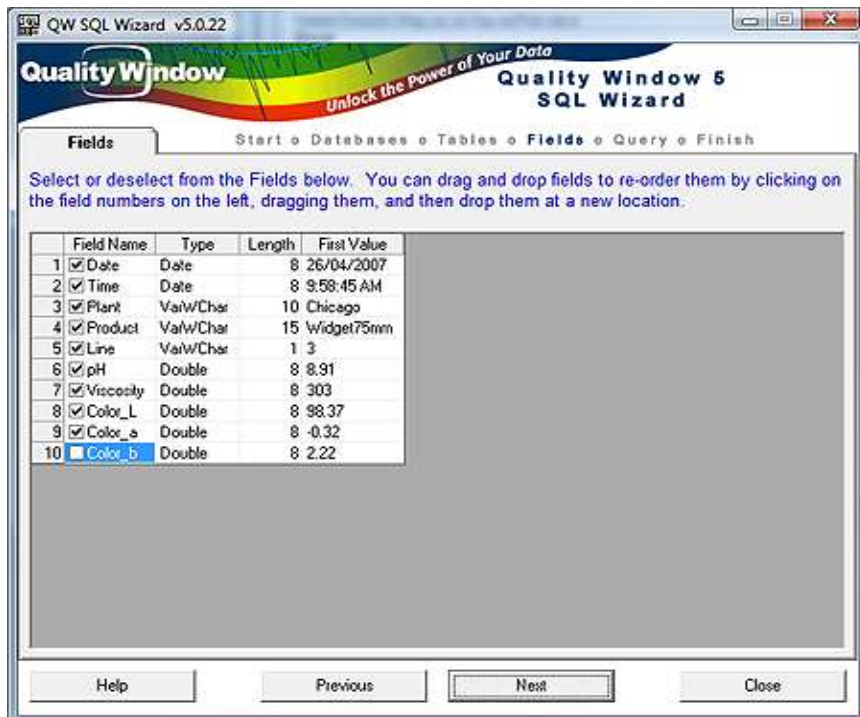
QW SQL Wizard v5.0.22

Quality Window

Unlock the Power of Your Data

Quality Window 5
SQL Wizard

Fields

Start o Databases o Tables o Fields o Query o Finish

Select or deselect from the Fields below. You can drag and drop fields to re-order them by clicking on the field numbers on the left, dragging them, and then drop them at a new location.

| | Field Name | Type | Length | First Value |
|---|---|---|---|---|
| 1 | ☑ Date | Date | 8 | 26/04/2007 |
| 2 | ☑ Time | Date | 8 | 9:58:45 AM |
| 3 | ☑ Plant | VarWChar | 10 | Chicago |
| 4 | ☑ Product | VarWChar | 15 | Widget75mm |
| 5 | ☑ Line | VarWChar | 1 | 3 |
| 6 | ☑ pH | Double | 8 | 8.91 |
| 7 | ☑ Viscosity | Double | 8 | 303 |
| 8 | ☑ Color_L | Double | 8 | 98.37 |
| 9 | ☑ Color_a | Double | 8 | -0.32 |
| 10 | ☐ Color_b | Double | 8 | 2.22 |

Help
Previous
Next
Close